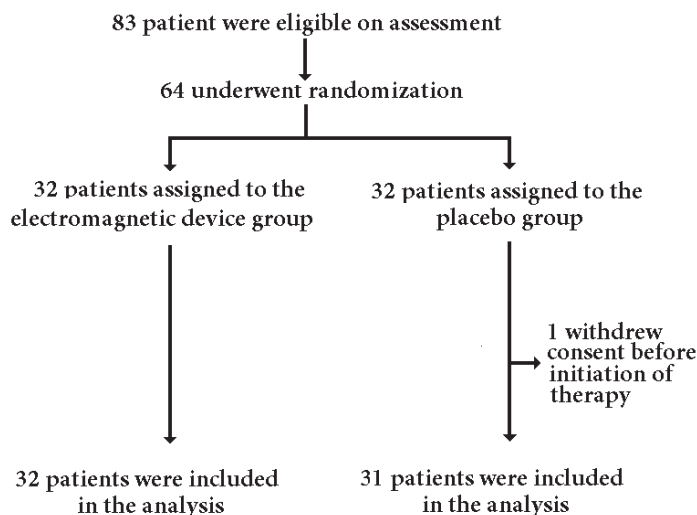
83 patient were eligible on assessment

64 underwent randomization

32 patients assigned to the electromagnetic device group

32 patients assigned to the placebo group

1 withdrew consent before initiation of therapy

32 patients were included in the analysis

31 patients were included in the analysis